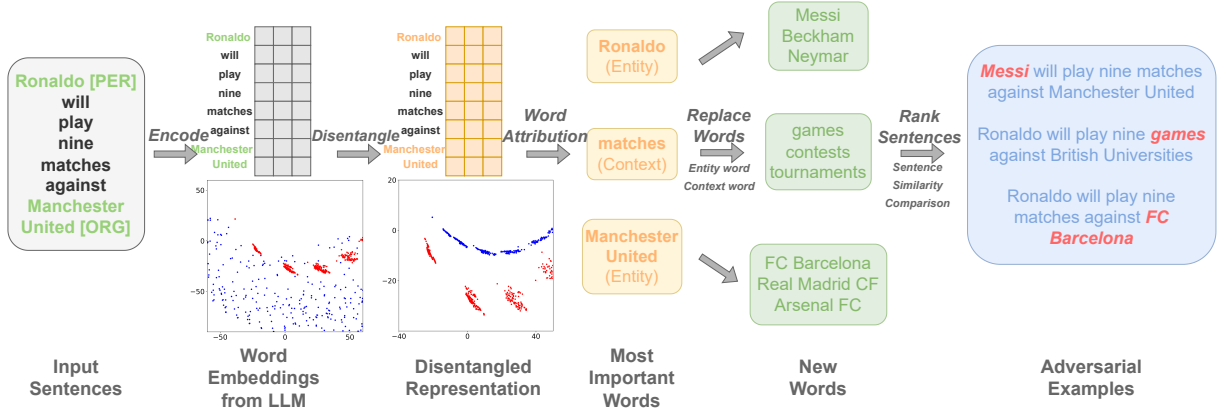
Ronaldo [PER] will play nine matches against Manchester United [ORG]

Encode

Ronaldo
will
play
nine
matches
against
Manchester
United

50
0
−50
−50
0
50

Disentangle

Ronaldo
will
play
nine
matches
against
Manchester
United

20
0
−20
−40
0
40

Word Attribution

Ronaldo
(Entity)

matches
(Context)

Manchester United
(Entity)

Replace Words

Entity word
Context word

Messi
Beckham
Neymar

games
contests
tournaments

FC Barcelona
Real Madrid CF
Arsenal FC

Rank Sentences

Sentence
Similarity
Comparison

Messi will play nine matches against Manchester United

Ronaldo will play nine games against British Universities

Ronaldo will play nine matches against FC Barcelona

Input Sentences

Word Embeddings from LLM

Disentangled Representation

Most Important Words

New Words

Adversarial Examples